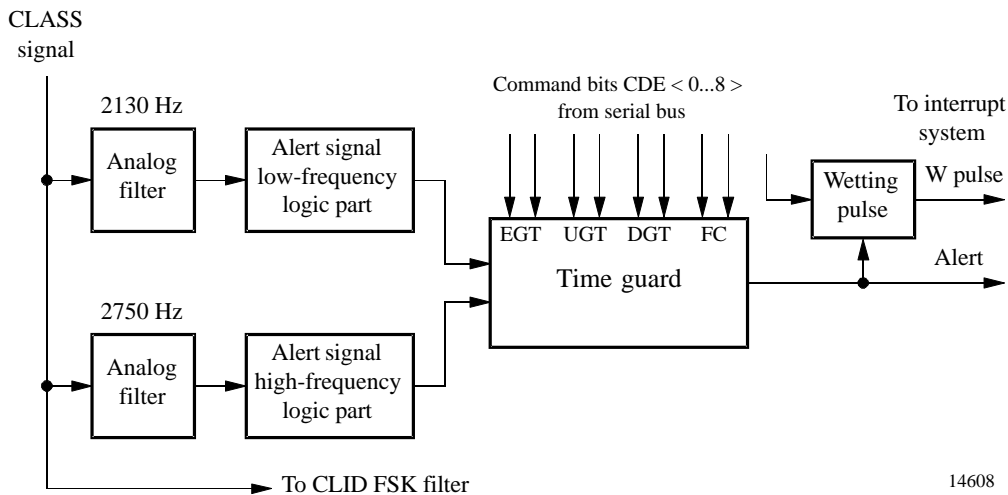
CLASS signal

2130 Hz

Analog filter

Alert signal low-frequency logic part

2750 Hz

Analog filter

Alert signal high-frequency logic part

Command bits CDE < 0...8 > from serial bus

EGT UGT DGT FC

Time guard

To interrupt system

Wetting pulse

W pulse

Alert

To CLID FSK filter

14608